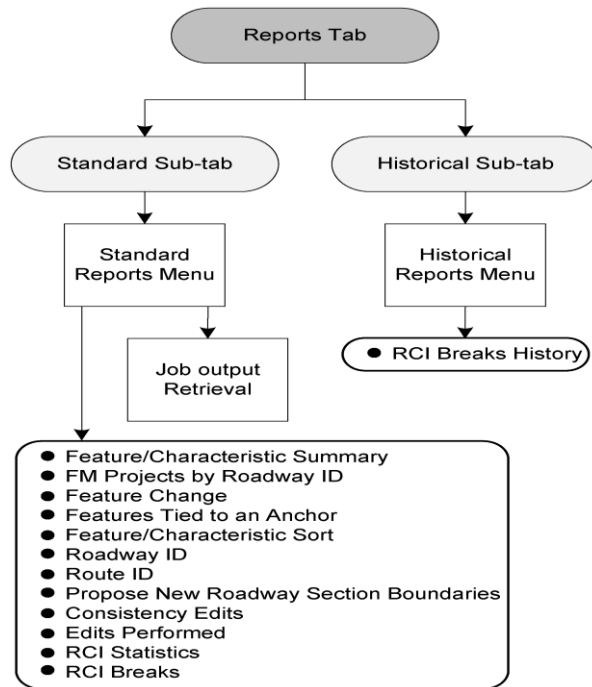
Reports Tab

Standard Sub-tab

Historical Sub-tab

Standard Reports Menu

Historical Reports Menu

Job output Retrieval

● RCI Breaks History

● Feature/Characteristic Summary
● FM Projects by Roadway ID
● Feature Change
● Features Tied to an Anchor
● Feature/Characteristic Sort
● Roadway ID
● Route ID
● Propose New Roadway Section Boundaries
● Consistency Edits
● Edits Performed
● RCI Statistics
● RCI Breaks